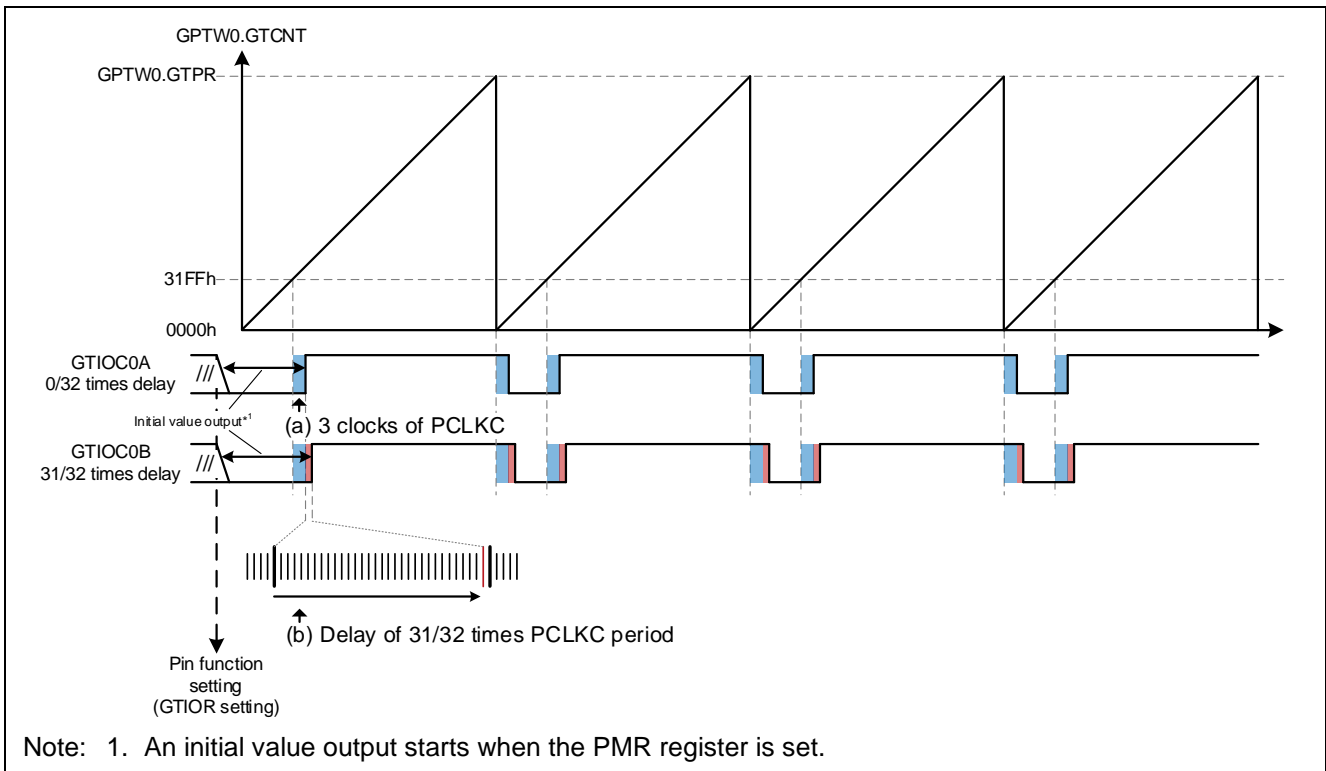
GPTW0.GTCNT

GPTW0.GTPR

31FFh

0000h

GTIOC0A
0/32 times delay

///

Initial value output*1

(a) 3 clocks of PCLKC

GTIOC0B
31/32 times delay

///

(b) Delay of 31/32 times PCLKC period

Pin function setting
(GTIOR setting)

Note: 1. An initial value output starts when the PMR register is set.